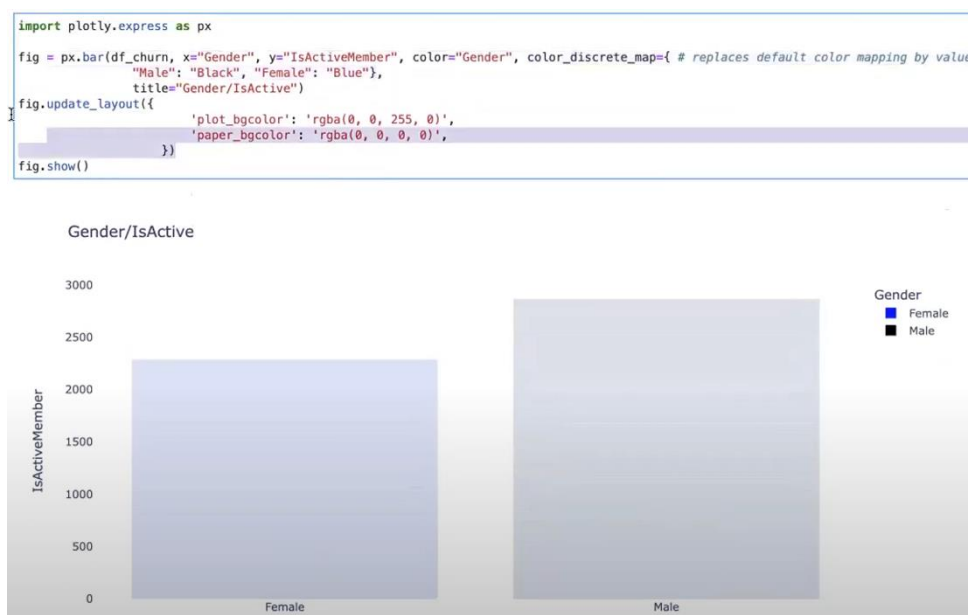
import plotly.express as px

fig = px.bar(df_churn, x="Gender", y="IsActiveMember", color="Gender", color_discrete_map={ # replaces default color mapping by value
                "Male": "Black", "Female": "Blue"},
                title="Gender/IsActive")
fig.update_layout({
                        'plot_bgcolor': 'rgba(0, 0, 255, 0)',
                        'paper_bgcolor': 'rgba(0, 0, 0, 0)',
                    })
fig.show()

Gender/IsActive

3000
2500
2000
1500
1000
500
0

IsActiveMember

Female
Male

Gender
Female
Male